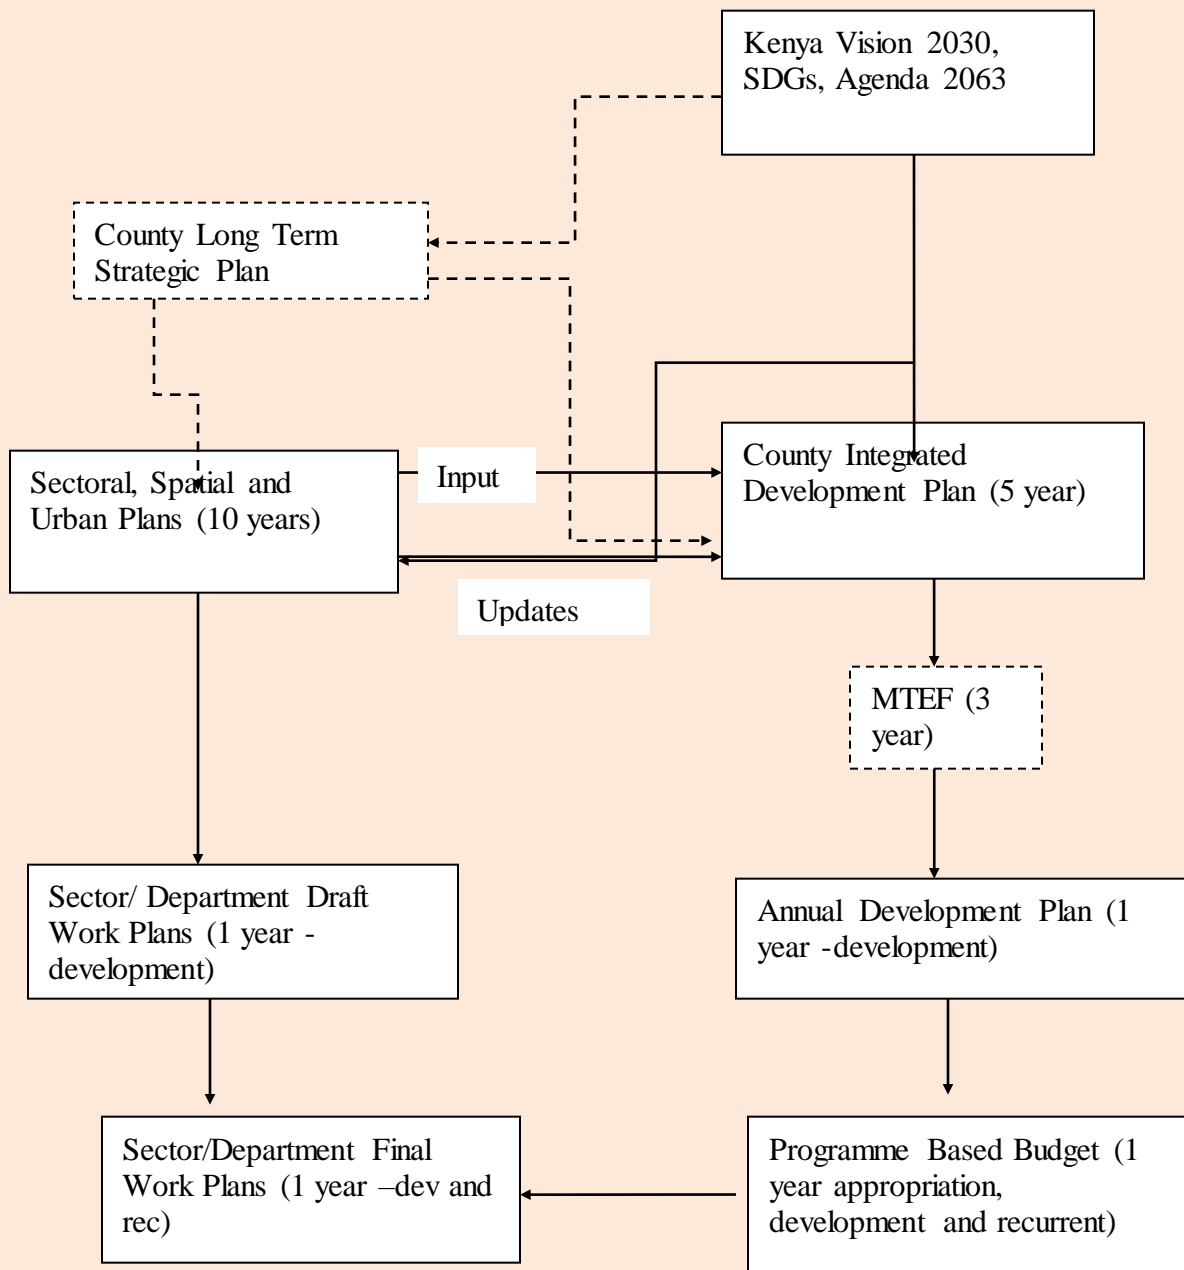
Kenya Vision 2030, SDGs, Agenda 2063

County Long Term Strategic Plan

Sectoral, Spatial and Urban Plans (10 years)

Input

County Integrated Development Plan (5 year)

Updates

MTEF (3 year)

Sector/ Department Draft Work Plans (1 year - development)

Annual Development Plan (1 year -development)

Sector/Department Final Work Plans (1 year –dev and rec)

Programme Based Budget (1 year appropriation, development and recurrent)